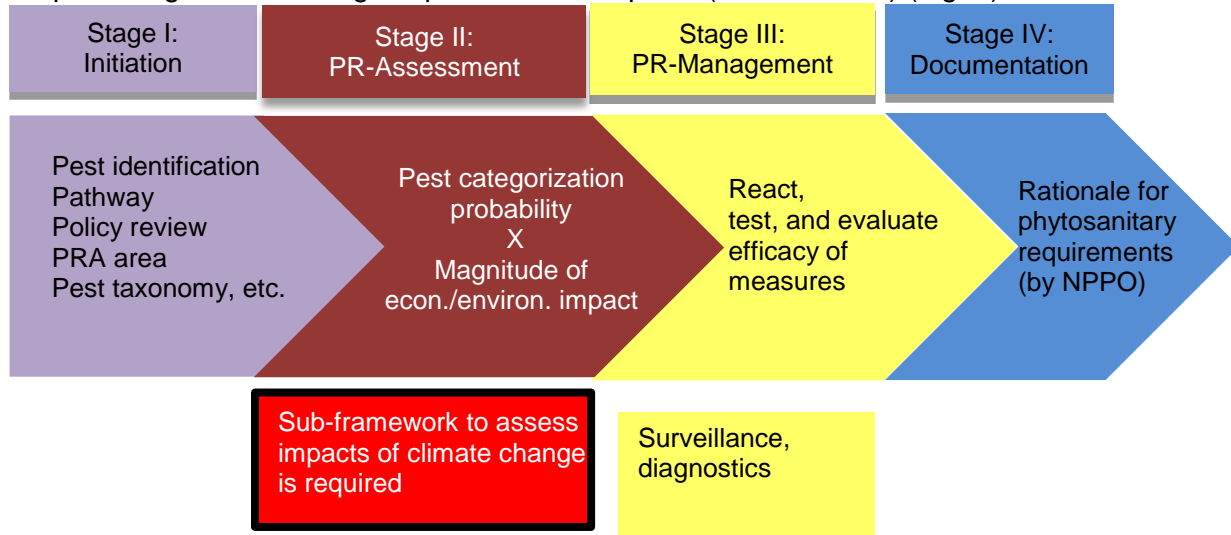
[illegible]

Stage I: Initiation

Stage II: PR-Assessment

Stage III: PR-Management

Stage IV: Documentation

Pest identification
Pathway
Policy review
PRA area
Pest taxonomy, etc.

Pest categorization probability
X
Magnitude of econ./environ. impact

React, test, and evaluate efficacy of measures

Rationale for phytosanitary requirements (by NPPO)

Sub-framework to assess impacts of climate change is required

Surveillance, diagnostics